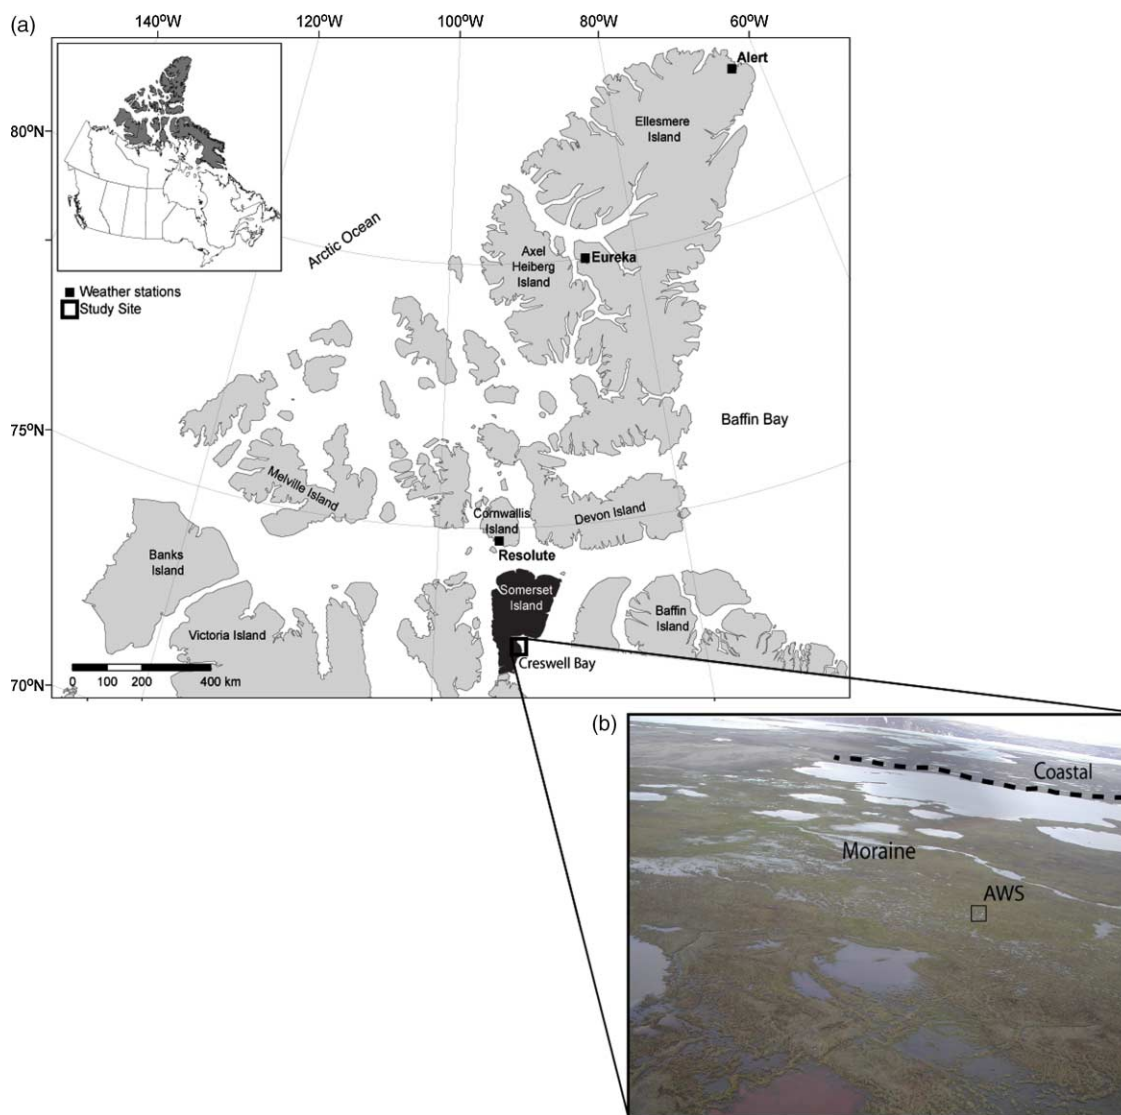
(a)

140ºW 120ºW 100ºW 80ºW 60ºW

80ºN

75ºN

70ºN

Alert

Ellesmere Island

Arctic Ocean

Axel Heiberg Island

Eureka

■ Weather stations
□ Study Site

Baffin Bay

Melville Island

Cornwallis Island

Devon Island

Resolute

Banks Island

Somerset Island

Baffin Island

Victoria Island

Creswell Bay

0 100 200 400 km

(b)

Coastal

Moraine

AWS